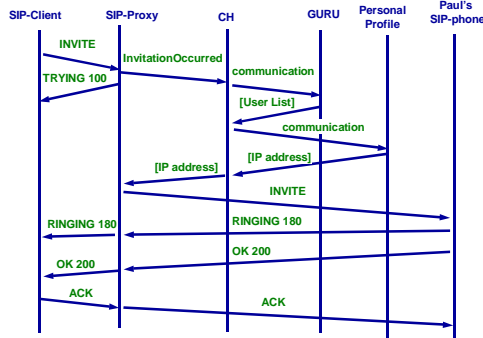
SIP-Client
SIP-Proxy
CH
GURU
Personal Profile
Paul's SIP-phone

INVITE
InvitationOccurred
TRYING 100
communication
[User List]
communication
[IP address]
[IP address]
INVITE
RINGING 180
RINGING 180
OK 200
OK 200
ACK
ACK